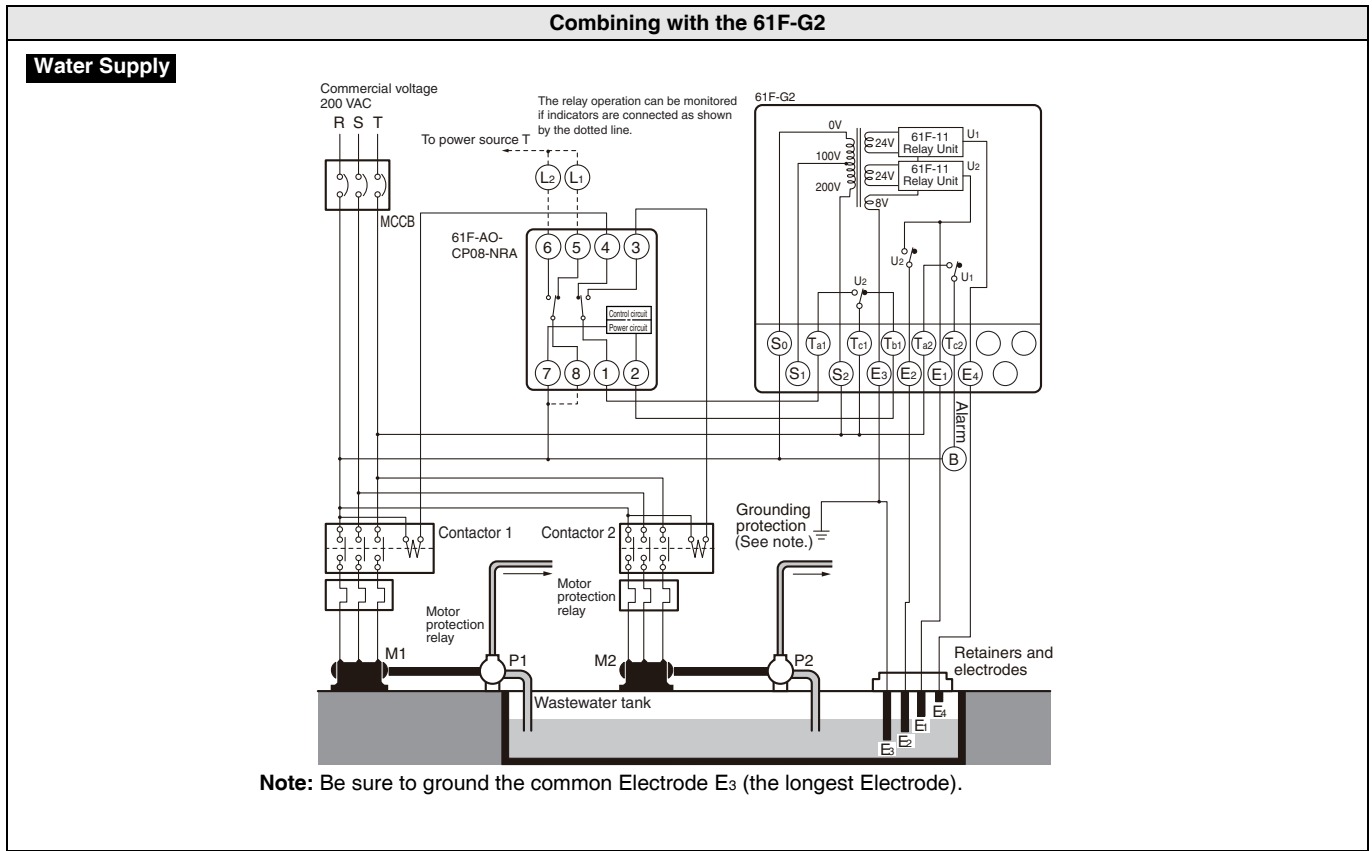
Combining with the 61F-G2

Water Supply

Commercial voltage 200 VAC

R S T

MCCB

To power source T

The relay operation can be monitored if indicators are connected as shown by the dotted line.

$L_2$ $L_1$

61F-AO-CP08-NRA

6 5 4 3

Control circuit

Power circuit

7 8 1 2

61F-G2

0V

100V

200V

24V

24V

8V

61F-11 Relay Unit

61F-11 Relay Unit

$U_1$

$U_2$

$U_2$

$U_1$

$U_2$

$S_0$ $T_{a1}$ $T_{c1}$ $T_{b1}$ $T_{a2}$ $T_{c2}$

$S_1$ $S_2$ $E_3$ $E_2$ $E_1$ $E_4$

Alarm

B

Grounding protection (See note.)

Contactor 1

Contactor 2

Motor protection relay

Motor protection relay

M1

P1

M2

P2

Retainers and electrodes

Wastewater tank

$E_4$

$E_1$

$E_2$

$E_3$

Note: Be sure to ground the common Electrode $E_3$ (the longest Electrode).